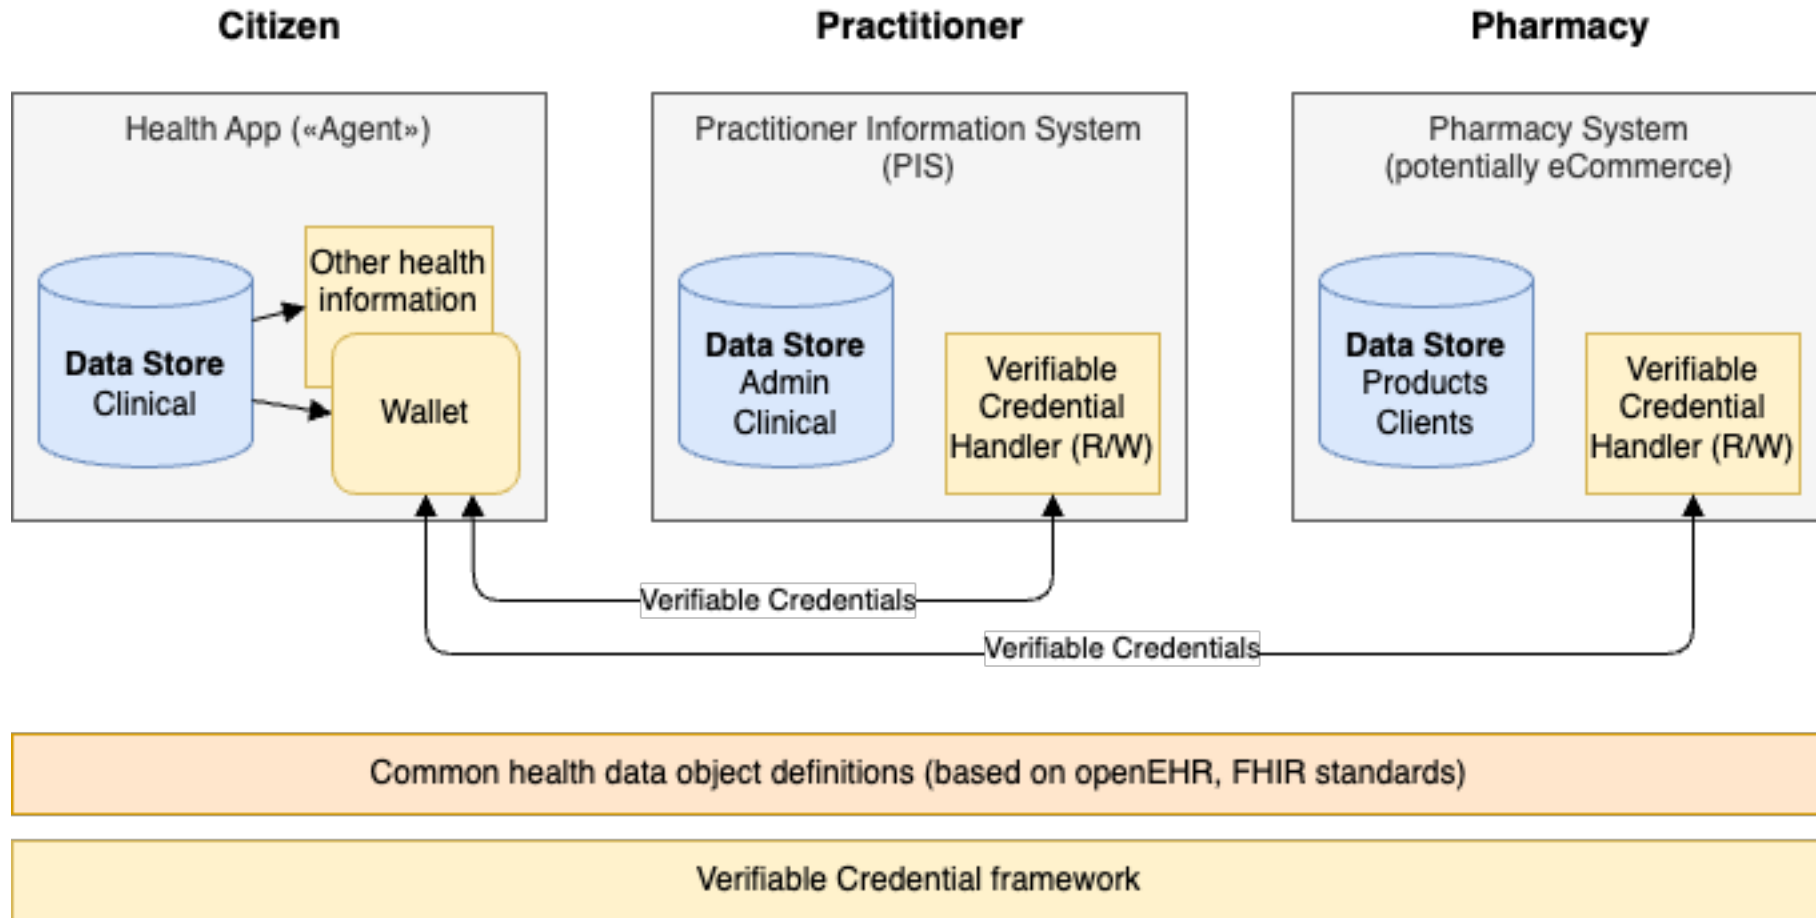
Citizen

Practitioner

Pharmacy

Health App («Agent»)

Data Store
Clinical

Other health information

Wallet

Practitioner Information System (PIS)

Data Store
Admin
Clinical

Verifiable Credential Handler (R/W)

Pharmacy System (potentially eCommerce)

Data Store
Products
Clients

Verifiable Credential Handler (R/W)

Verifiable Credentials

Verifiable Credentials

Common health data object definitions (based on openEHR, FHIR standards)

Verifiable Credential framework